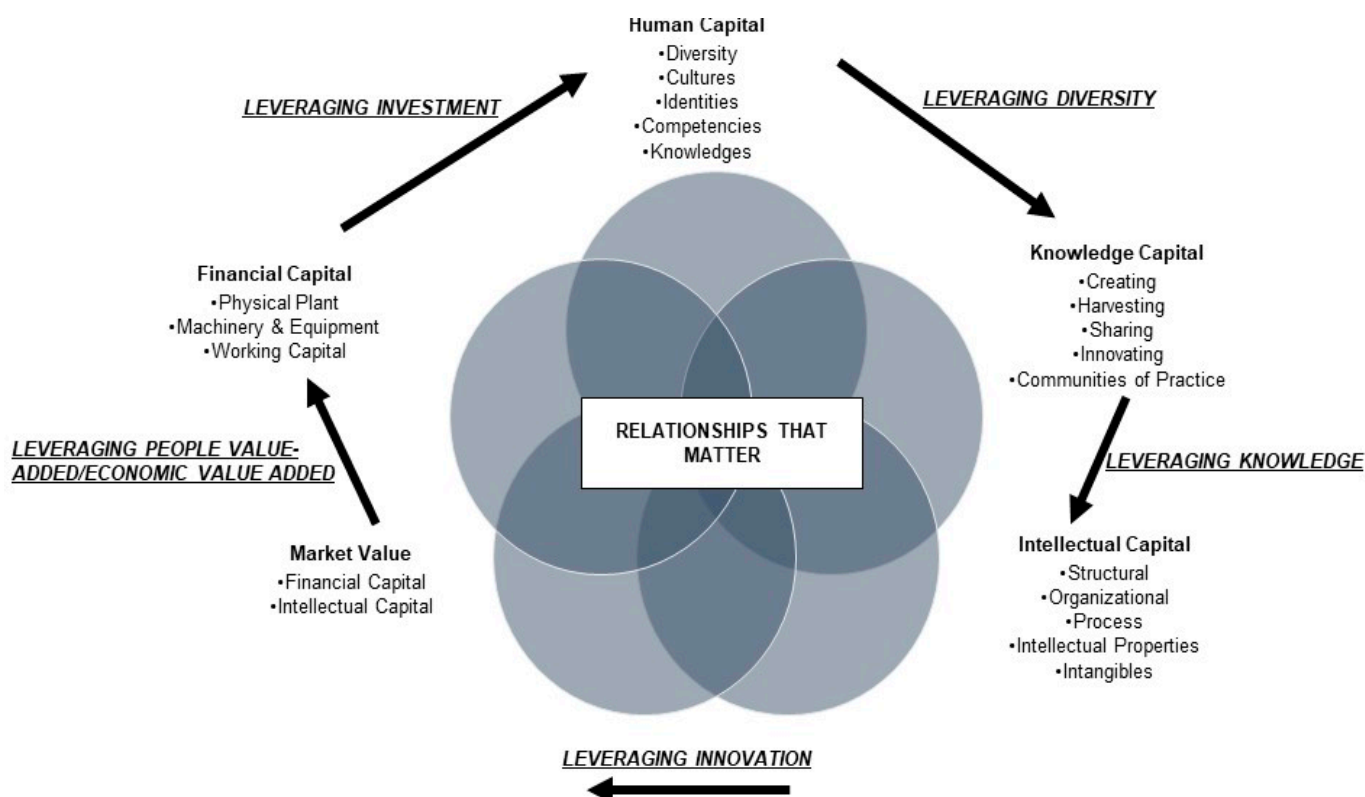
Human Capital
•Diversity
•Cultures
•Identities
•Competencies
•Knowledges

LEVERAGING INVESTMENT

LEVERAGING DIVERSITY

Financial Capital
•Physical Plant
•Machinery & Equipment
•Working Capital

Knowledge Capital
•Creating
•Harvesting
•Sharing
•Innovating
•Communities of Practice

RELATIONSHIPS THAT MATTER

LEVERAGING PEOPLE VALUE-ADDED/ECONOMIC VALUE ADDED

LEVERAGING KNOWLEDGE

Market Value
•Financial Capital
•Intellectual Capital

Intellectual Capital
•Structural
•Organizational
•Process
•Intellectual Properties
•Intangibles

LEVERAGING INNOVATION